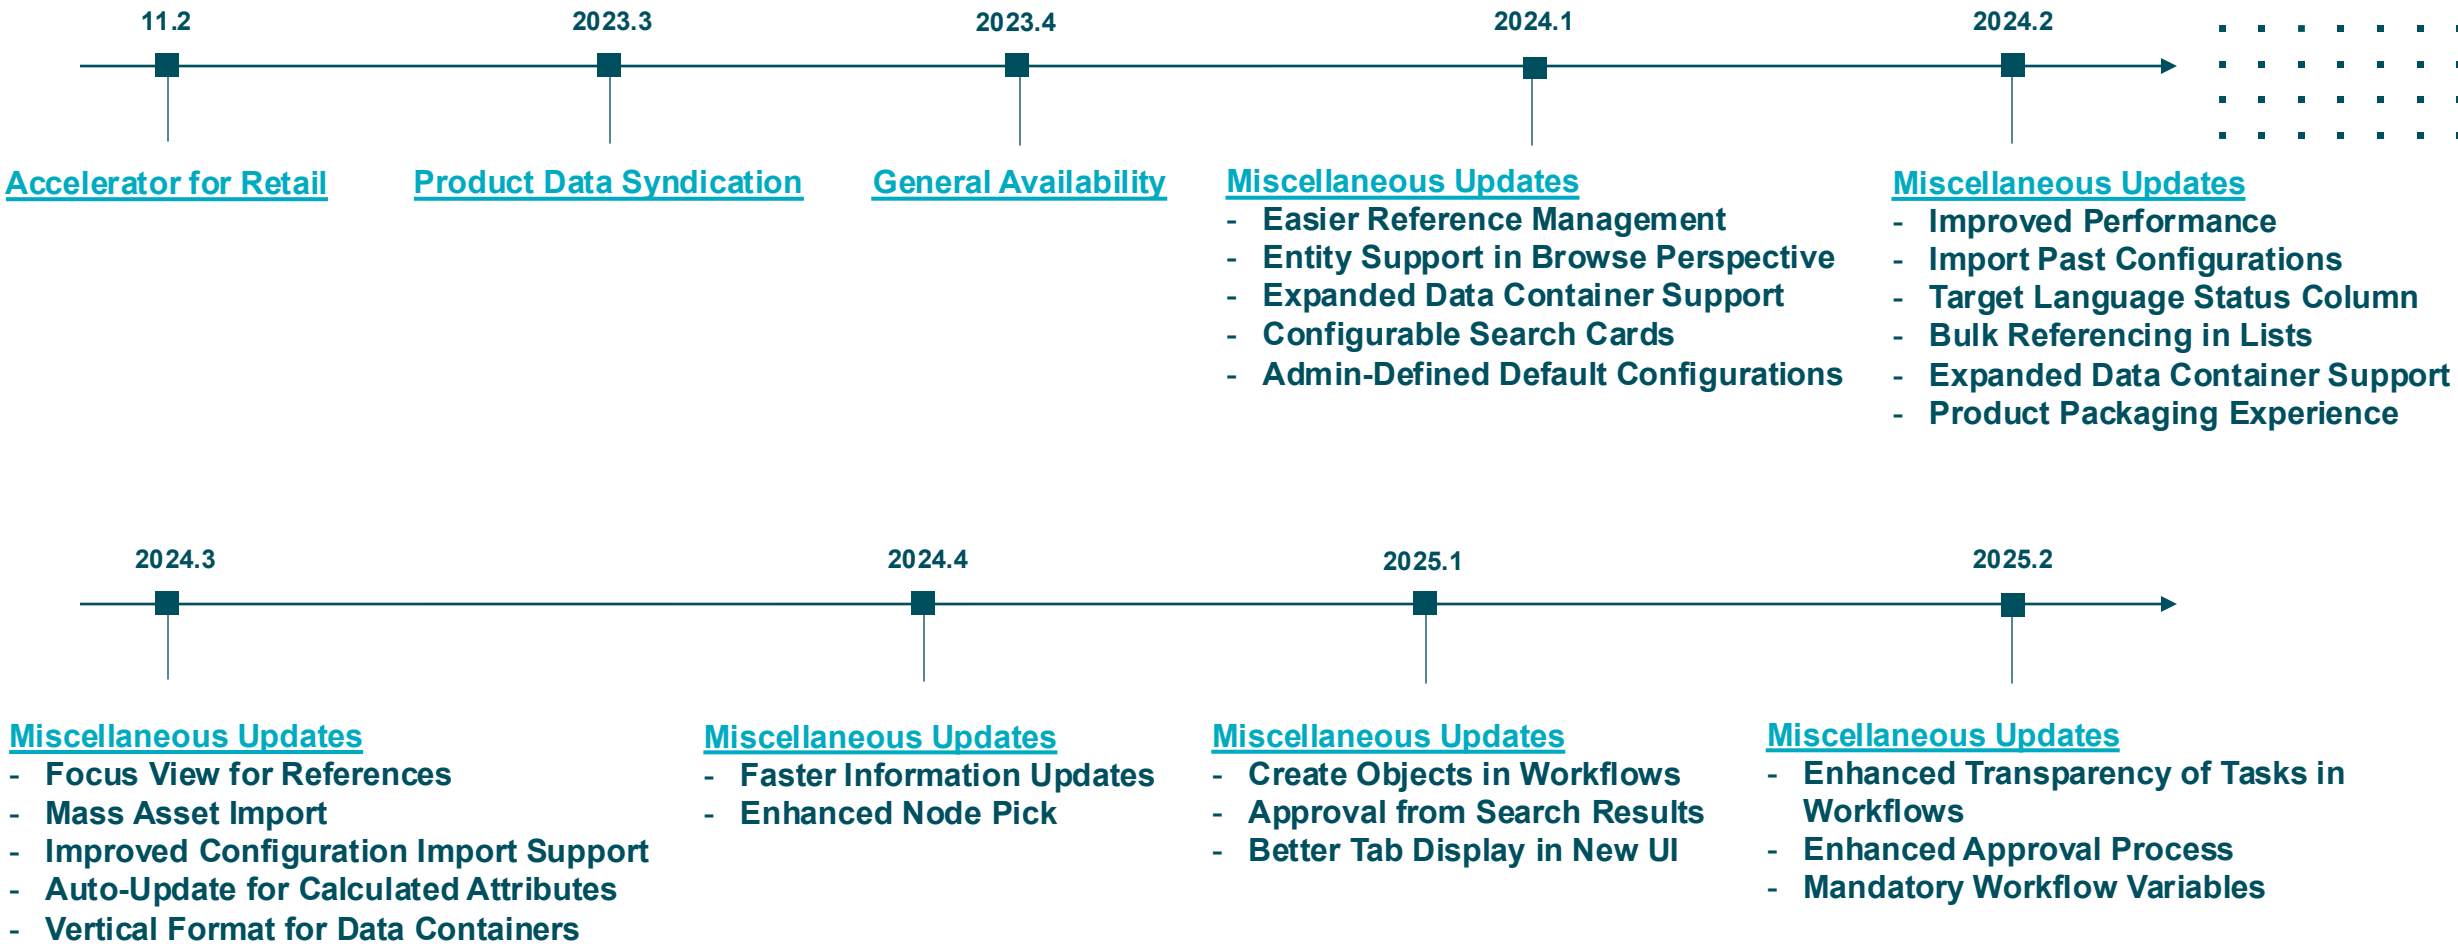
11.2

Accelerator for Retail

2023.3

Product Data Syndication

2023.4

General Availability

2024.1

Miscellaneous Updates
- Easier Reference Management
- Entity Support in Browse Perspective
- Expanded Data Container Support
- Configurable Search Cards
- Admin-Defined Default Configurations

2024.2

Miscellaneous Updates
- Improved Performance
- Import Past Configurations
- Target Language Status Column
- Bulk Referencing in Lists
- Expanded Data Container Support
- Product Packaging Experience

2024.3

Miscellaneous Updates
- Focus View for References
- Mass Asset Import
- Improved Configuration Import Support
- Auto-Update for Calculated Attributes
- Vertical Format for Data Containers

2024.4

Miscellaneous Updates
- Faster Information Updates
- Enhanced Node Pick

2025.1

Miscellaneous Updates
- Create Objects in Workflows
- Approval from Search Results
- Better Tab Display in New UI

2025.2

Miscellaneous Updates
- Enhanced Transparency of Tasks in Workflows
- Enhanced Approval Process
- Mandatory Workflow Variables